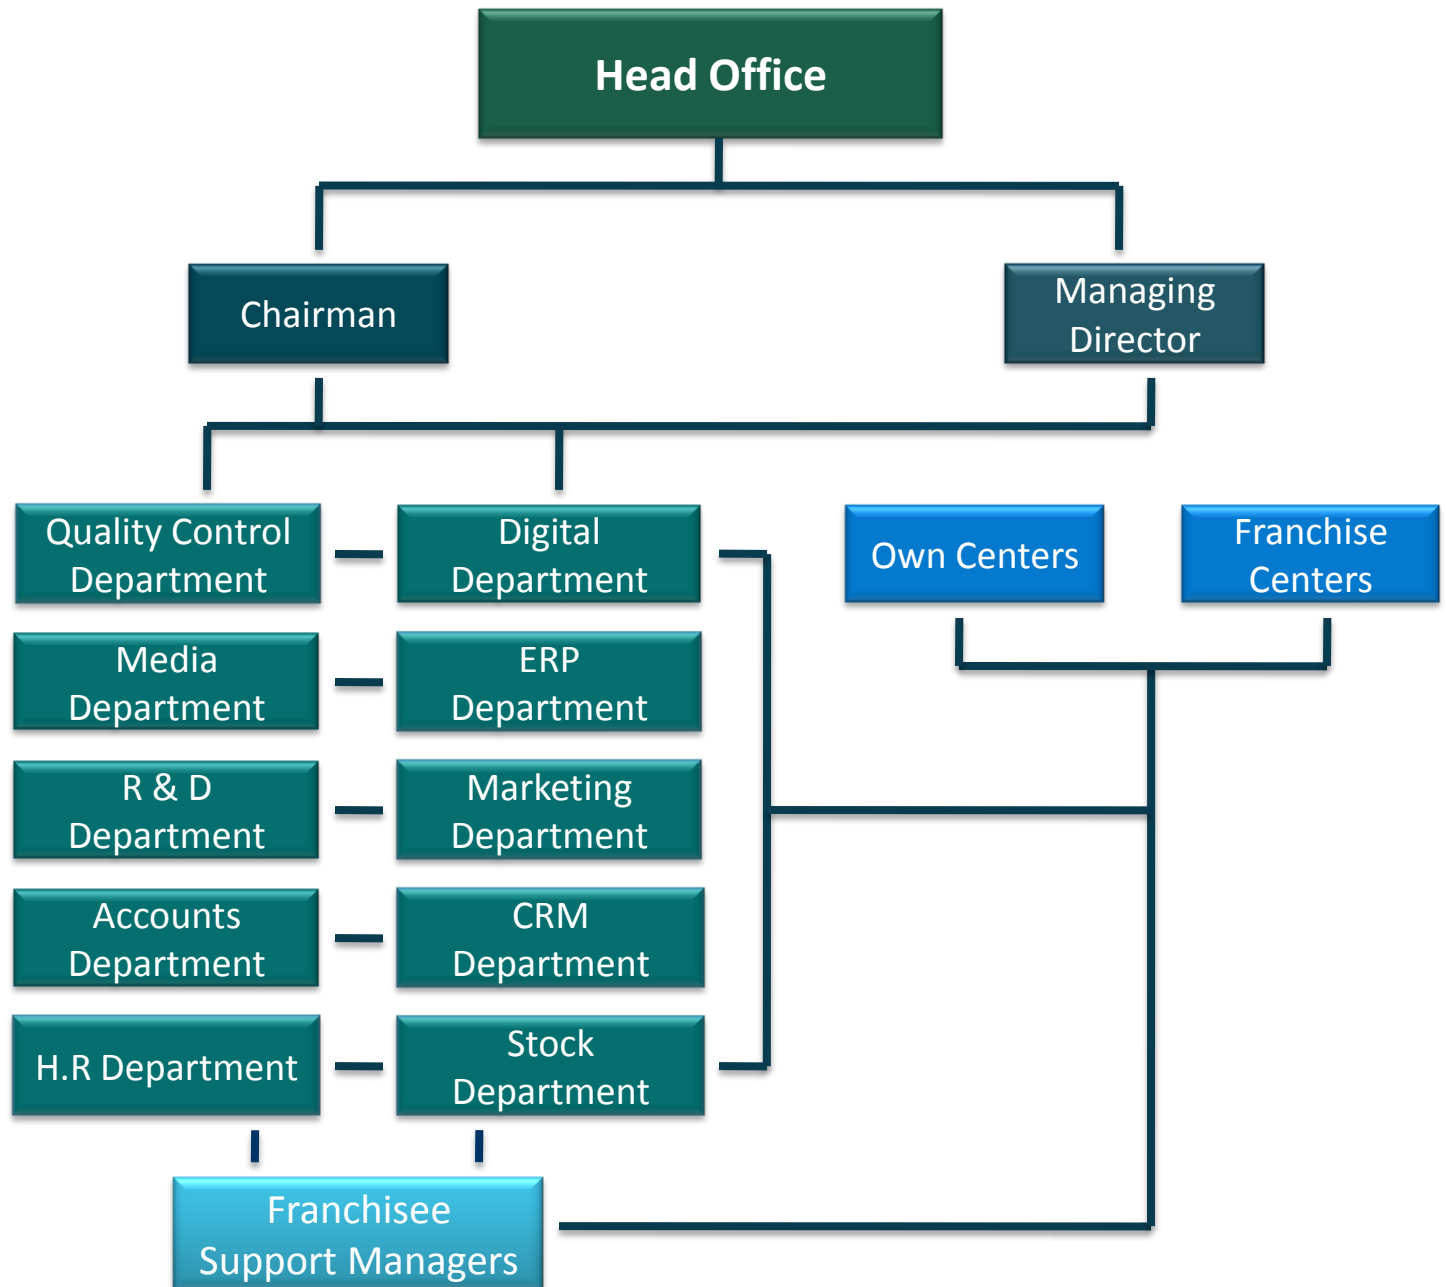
Head Office

Chairman

Managing Director

Quality Control Department

Digital Department

Own Centers

Franchise Centers

Media Department

ERP Department

R & D Department

Marketing Department

Accounts Department

CRM Department

H.R Department

Stock Department

Franchisee Support Managers